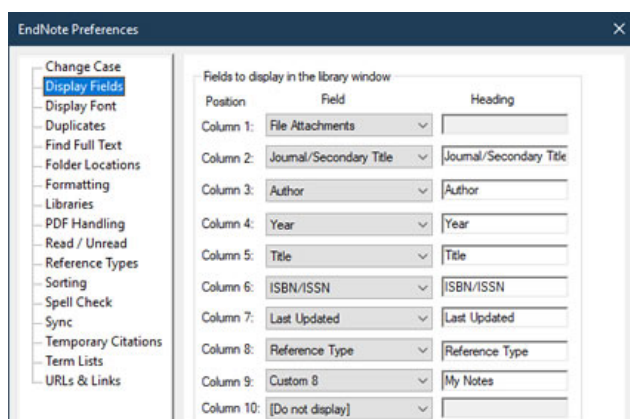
EndNote Preferences

Change Case
Display Fields
Display Font
Duplicates
Find Full Text
Folder Locations
Formatting
Libraries
PDF Handling
Read / Unread
Reference Types
Sorting
Spell Check
Sync
Temporary Citations
Term Lists
URLs & Links

Fields to display in the library window

| Position | Field | Heading |
|---|---|---|
| Column 1: | File Attachments | |
| Column 2: | Journal/Secondary Title | Journal/Secondary Title |
| Column 3: | Author | Author |
| Column 4: | Year | Year |
| Column 5: | Title | Title |
| Column 6: | ISBN/ISSN | ISBN/ISSN |
| Column 7: | Last Updated | Last Updated |
| Column 8: | Reference Type | Reference Type |
| Column 9: | Custom 8 | My Notes |
| Column 10: | [Do not display] | |